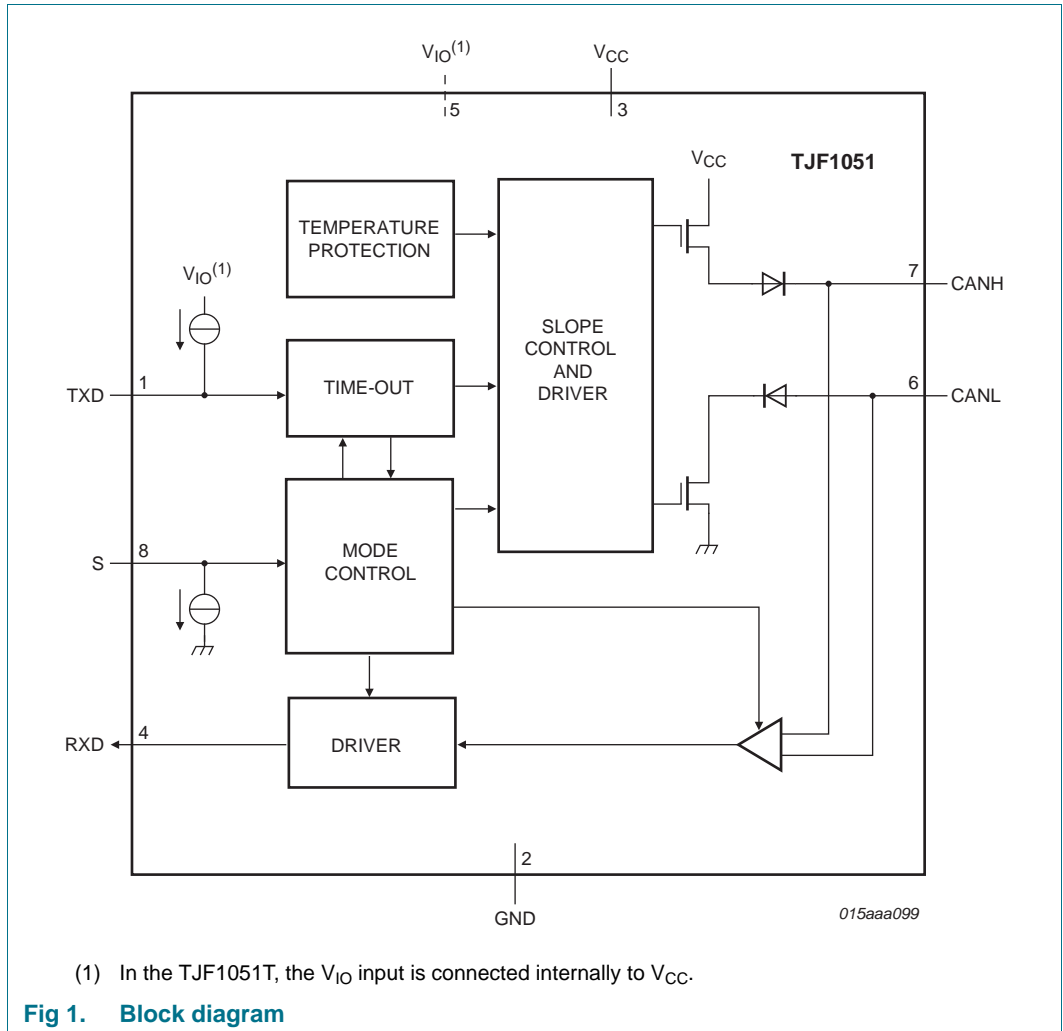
$V_{IO}^{(1)}$
$V_{CC}$
5
3
$V_{CC}$
TJF1051
TEMPERATURE PROTECTION
$V_{IO}^{(1)}$
SLOPE CONTROL AND DRIVER
7
CANH
TXD
1
TIME-OUT
6
CANL
S
8
MODE CONTROL
RXD
4
DRIVER
2
GND
015aaa099

(1) In the TJF1051T, the $V_{IO}$ input is connected internally to $V_{CC}$.

Fig 1. Block diagram